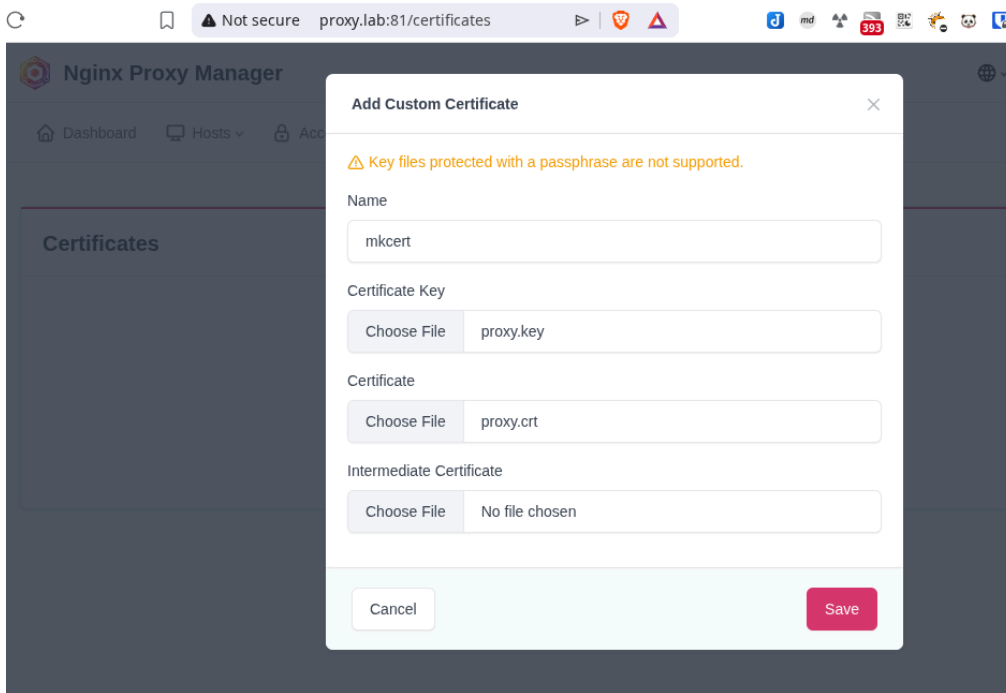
Not secure proxy.lab:81/certificates

md 393

Nginx Proxy Manager

Dashboard Hosts Acc

Certificates

Add Custom Certificate

×

⚠ Key files protected with a passphrase are not supported.

Name

mkcert

Certificate Key

Choose File proxy.key

Certificate

Choose File proxy.crt

Intermediate Certificate

Choose File No file chosen

Cancel

Save